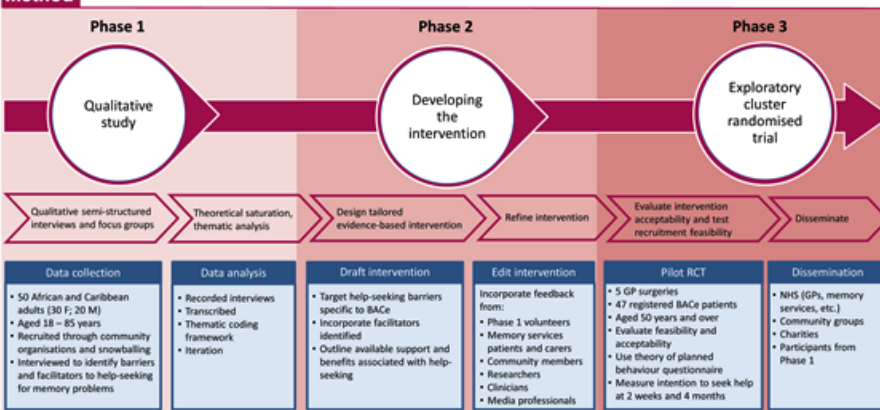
Method

Phase 1

Qualitative study

Phase 2

Developing the intervention

Phase 3

Exploratory cluster randomised trial

Qualitative semi-structured interviews and focus groups

Theoretical saturation, thematic analysis

Design tailored evidence-based intervention

Refine intervention

Evaluate intervention acceptability and test recruitment feasibility

Disseminate

Data collection

- 50 African and Caribbean adults (30 F; 20 M)
- Aged 18 – 85 years
- Recruited through community organisations and snowballing
- Interviewed to identify barriers and facilitators to help-seeking for memory problems

Data analysis

- Recorded interviews
- Transcribed
- Thematic coding framework
- Iteration

Draft intervention

- Target help-seeking barriers specific to BACe
- Incorporate facilitators identified
- Outline available support and benefits associated with help-seeking

Edit intervention

Incorporate feedback from:

- Phase 1 volunteers
- Memory services patients and carers
- Community members
- Researchers
- Clinicians
- Media professionals

Pilot RCT

- 5 GP surgeries
- 47 registered BACe patients
- Aged 50 years and over
- Evaluate feasibility and acceptability
- Use theory of planned behaviour questionnaire
- Measure intention to seek help at 2 weeks and 4 months

Dissemination

- NHS (GPs, memory services, etc.)
- Community groups
- Charities
- Participants from Phase 1